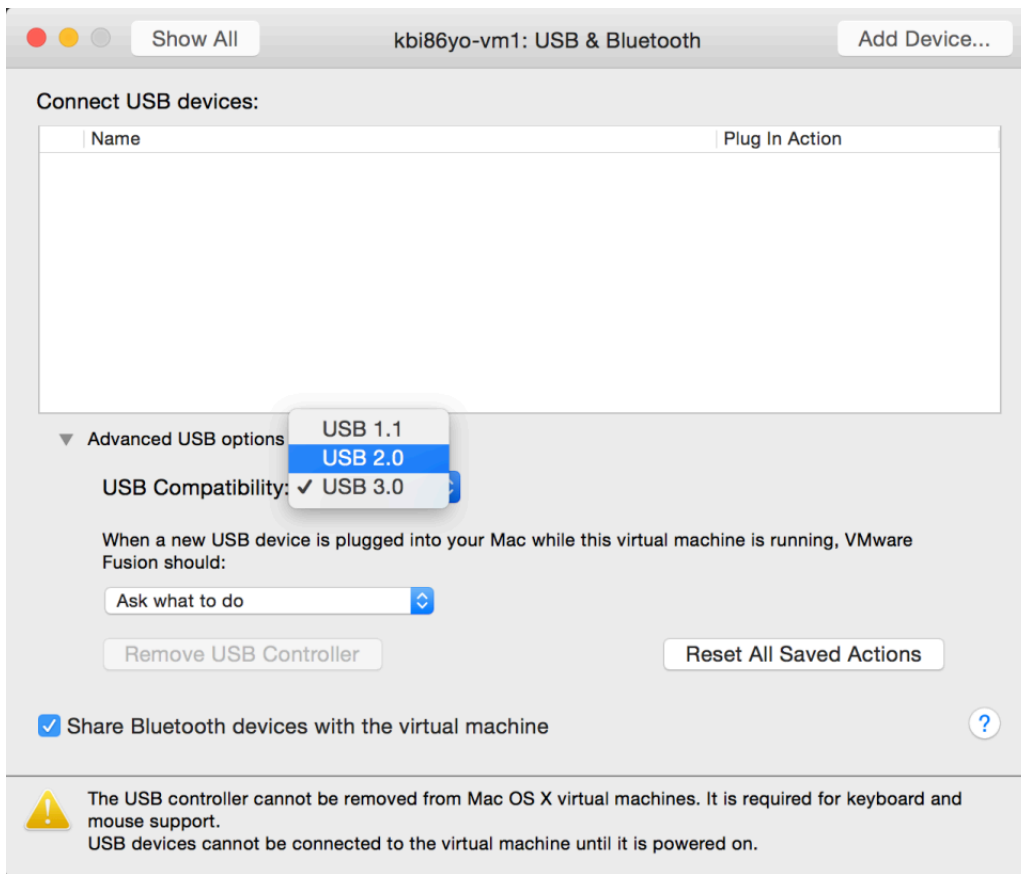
Show All

kbi86yo-vm1: USB & Bluetooth

Add Device...

Connect USB devices:

| Name | Plug In Action |
|---|---|

Advanced USB options

USB 1.1
USB 2.0
USB Compatibility: ✓ USB 3.0

When a new USB device is plugged into your Mac while this virtual machine is running, VMware Fusion should:

Ask what to do

Remove USB Controller

Reset All Saved Actions

Share Bluetooth devices with the virtual machine

?

The USB controller cannot be removed from Mac OS X virtual machines. It is required for keyboard and mouse support.
USB devices cannot be connected to the virtual machine until it is powered on.